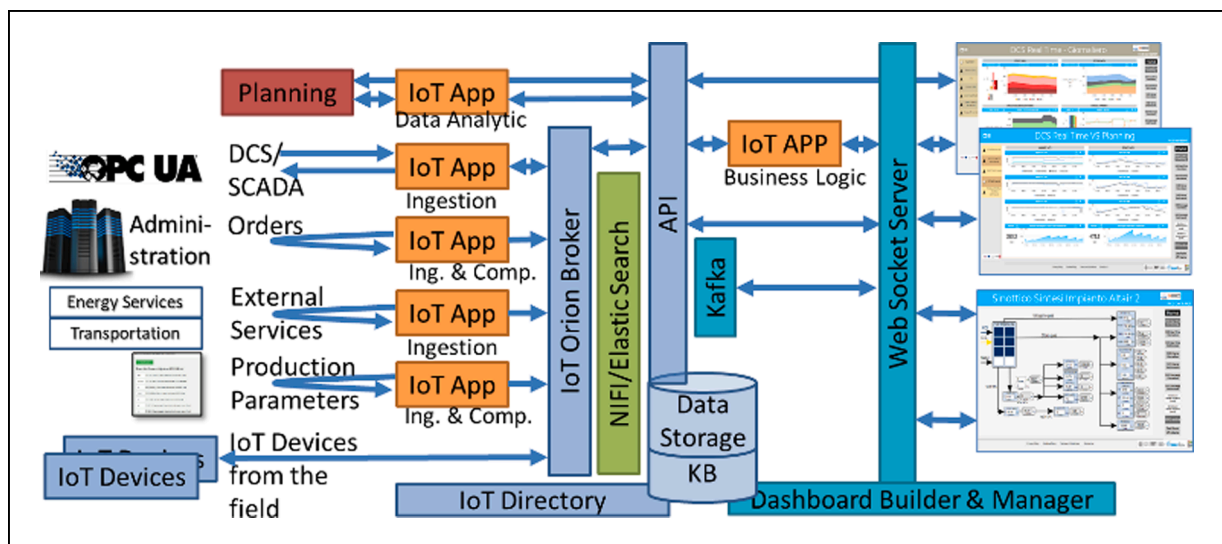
Planning
IoT App
Data Analytic
OPC UA
DCS/ SCADA
IoT App
Ingestion
Administration
Orders
IoT App
Ing. & Comp.
Energy Services
Transportation
External Services
IoT App
Ingestion
Production Parameters
IoT App
Ing. & Comp.
IoT Devices
IoT Devices
IoT Devices from the field
IoT Orion Broker
NIFI/Elastic Search
API
IoT APP
Business Logic
Kafka
Data Storage
KB
IoT Directory
Web Socket Server
Dashboard Builder & Manager
DCS Real Time - Cassolnovo
DCS Real Time VS Planning
Sinottico Sintesi Impianto Altair 2